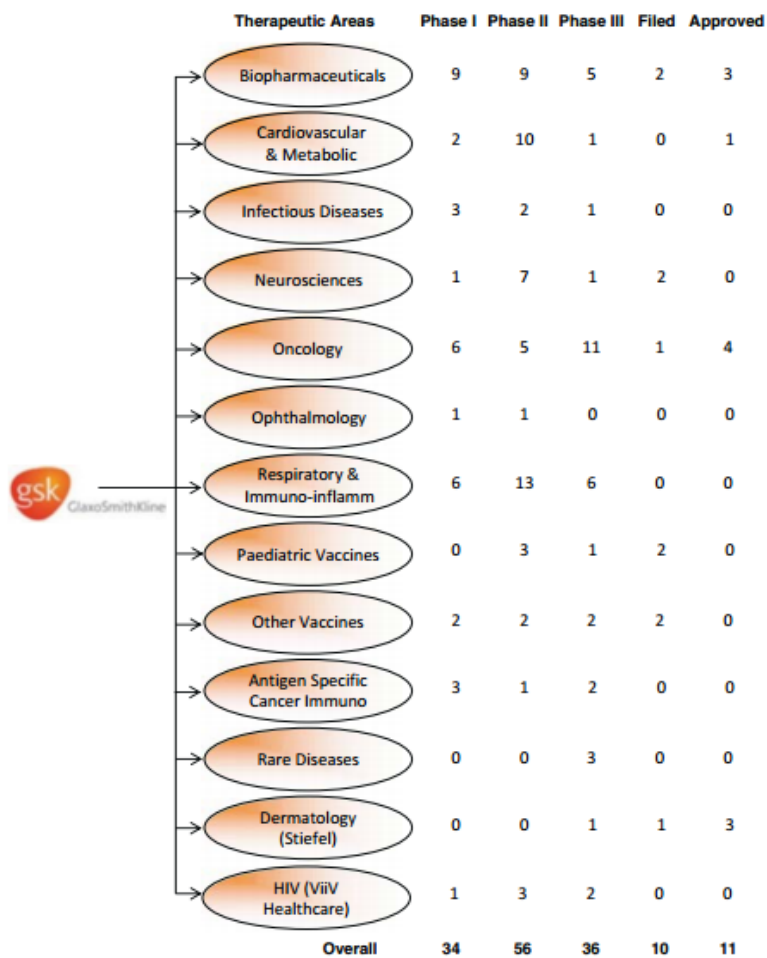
gsk GlaxoSmithKline

| Therapeutic Areas | Phase I | Phase II | Phase III | Filed | Approved |
|---|---|---|---|---|---|
| Biopharmaceuticals | 9 | 9 | 5 | 2 | 3 |
| Cardiovascular & Metabolic | 2 | 10 | 1 | 0 | 1 |
| Infectious Diseases | 3 | 2 | 1 | 0 | 0 |
| Neurosciences | 1 | 7 | 1 | 2 | 0 |
| Oncology | 6 | 5 | 11 | 1 | 4 |
| Ophthalmology | 1 | 1 | 0 | 0 | 0 |
| Respiratory & Immuno-inflamm | 6 | 13 | 6 | 0 | 0 |
| Paediatric Vaccines | 0 | 3 | 1 | 2 | 0 |
| Other Vaccines | 2 | 2 | 2 | 2 | 0 |
| Antigen Specific Cancer Immuno | 3 | 1 | 2 | 0 | 0 |
| Rare Diseases | 0 | 0 | 3 | 0 | 0 |
| Dermatology (Stiefel) | 0 | 0 | 1 | 1 | 3 |
| HIV (ViiV Healthcare) | 1 | 3 | 2 | 0 | 0 |
| Overall | 34 | 56 | 36 | 10 | 11 |